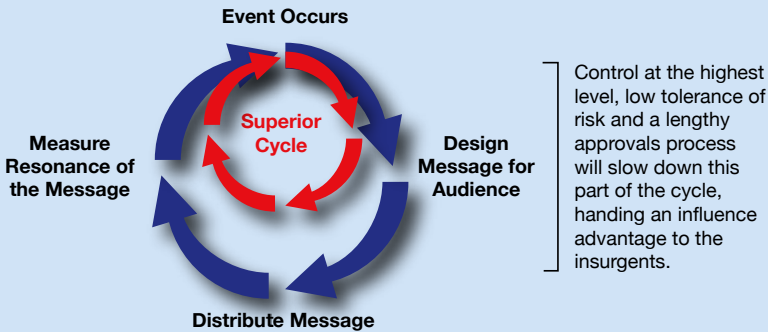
Event Occurs

Superior Cycle

Design Message for Audience

Distribute Message

Measure Resonance of the Message

Control at the highest level, low tolerance of risk and a lengthy approvals process will slow down this part of the cycle, handing an influence advantage to the insurgents.